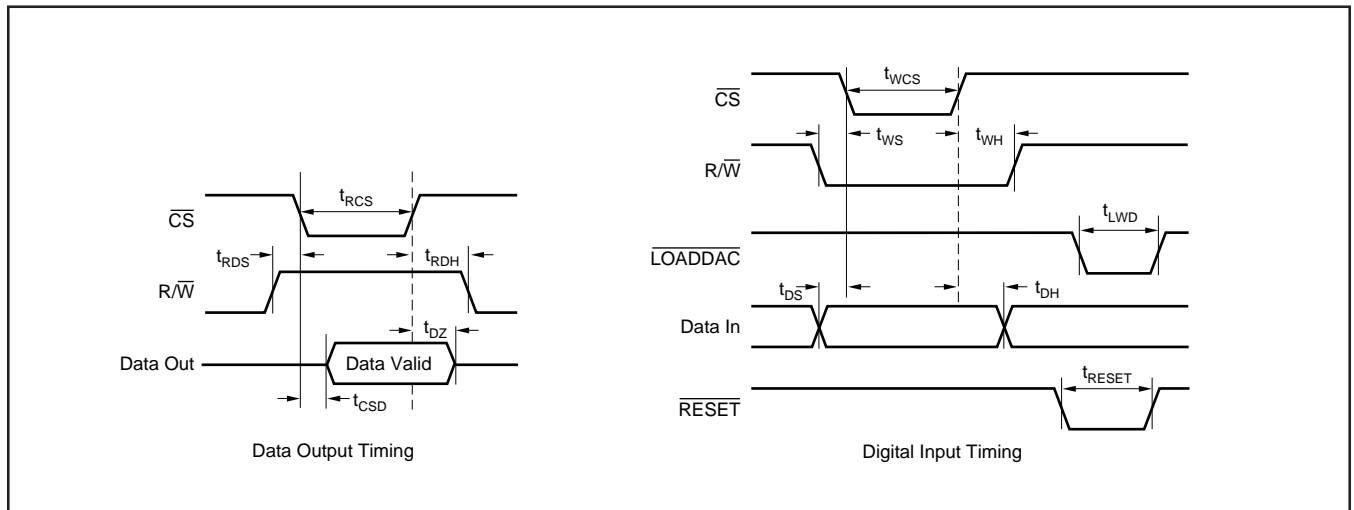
$\overline{CS}$

$t_{RCS}$

$t_{RDS}$

$t_{RDH}$

$R/\overline{W}$

$t_{DZ}$

Data Out

Data Valid

$t_{CSD}$

Data Output Timing

$\overline{CS}$

$t_{WCS}$

$t_{WS}$

$t_{WH}$

$R/\overline{W}$

$t_{LWD}$

$\overline{LOADDAC}$

$t_{DS}$

$t_{DH}$

Data In

$t_{RESET}$

$\overline{RESET}$

Digital Input Timing